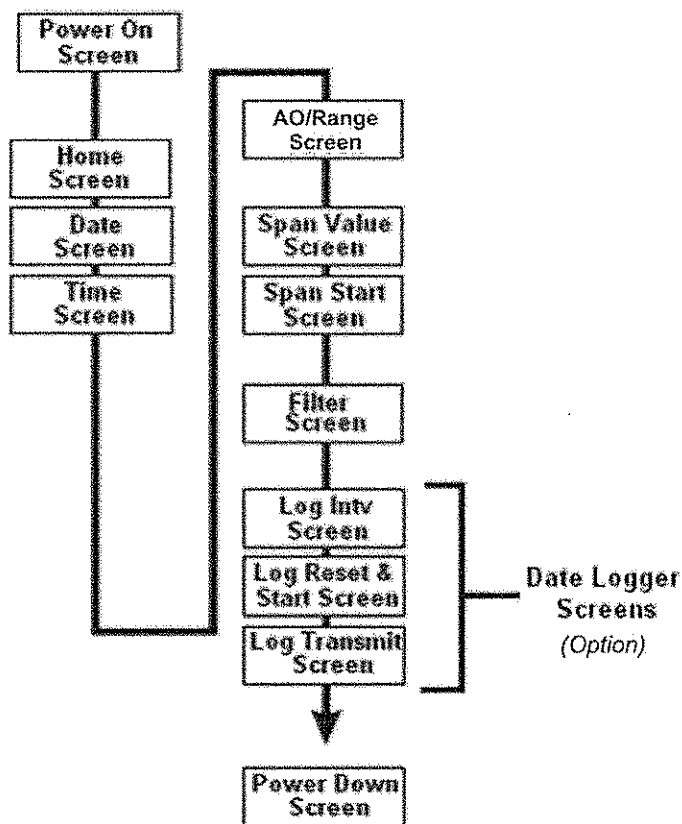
Power On Screen

Home Screen

Date Screen

Time Screen

AO/Range Screen

Span Value Screen

Span Start Screen

Filter Screen

Log Intv Screen

Log Reset & Start Screen

Log Transmit Screen

Date Logger Screens

(Option)

Power Down Screen